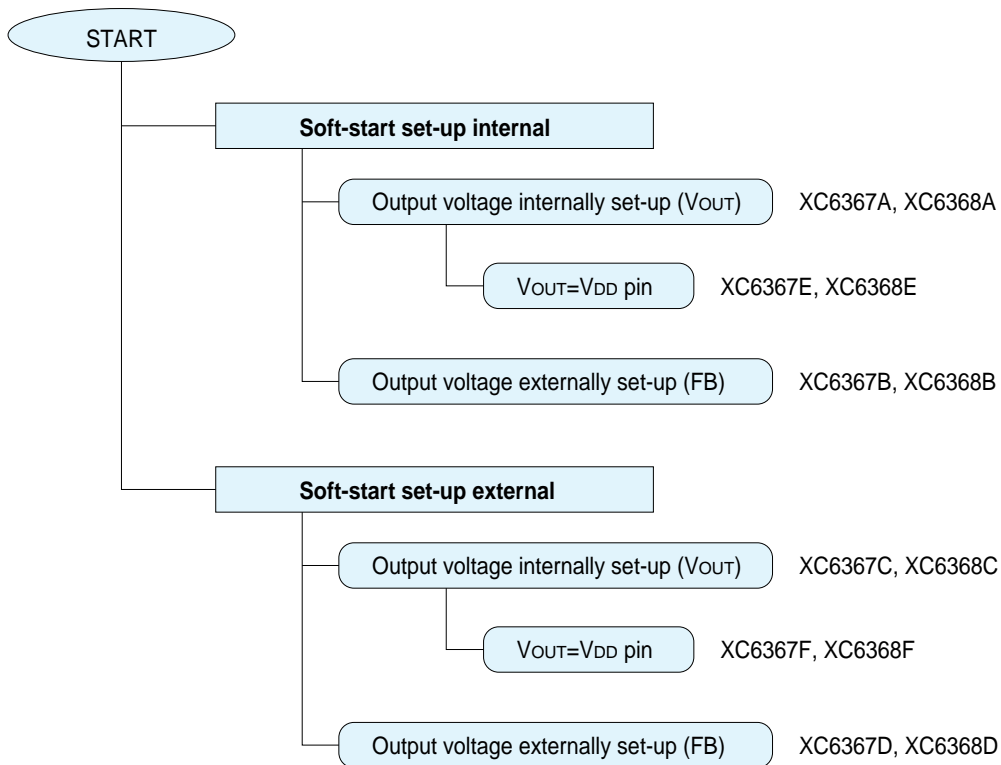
START

Soft-start set-up internal

Output voltage internally set-up (VOUT) XC6367A, XC6368A

VOUT=VDD pin XC6367E, XC6368E

Output voltage externally set-up (FB) XC6367B, XC6368B

Soft-start set-up external

Output voltage internally set-up (VOUT) XC6367C, XC6368C

VOUT=VDD pin XC6367F, XC6368F

Output voltage externally set-up (FB) XC6367D, XC6368D